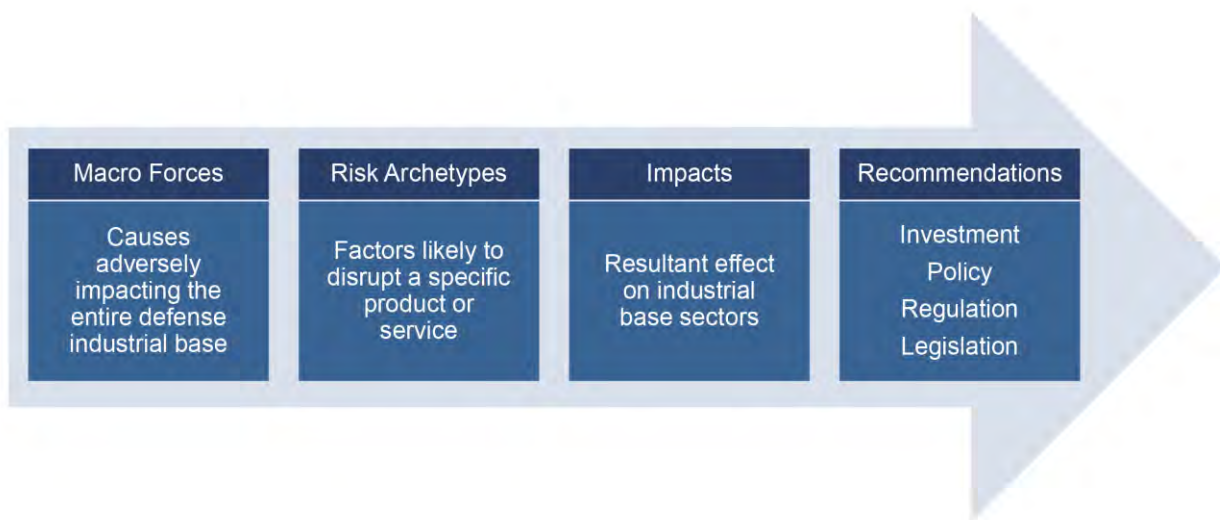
Macro Forces

Causes adversely impacting the entire defense industrial base

Risk Archetypes

Factors likely to disrupt a specific product or service

Impacts

Resultant effect on industrial base sectors

Recommendations

Investment
Policy
Regulation
Legislation